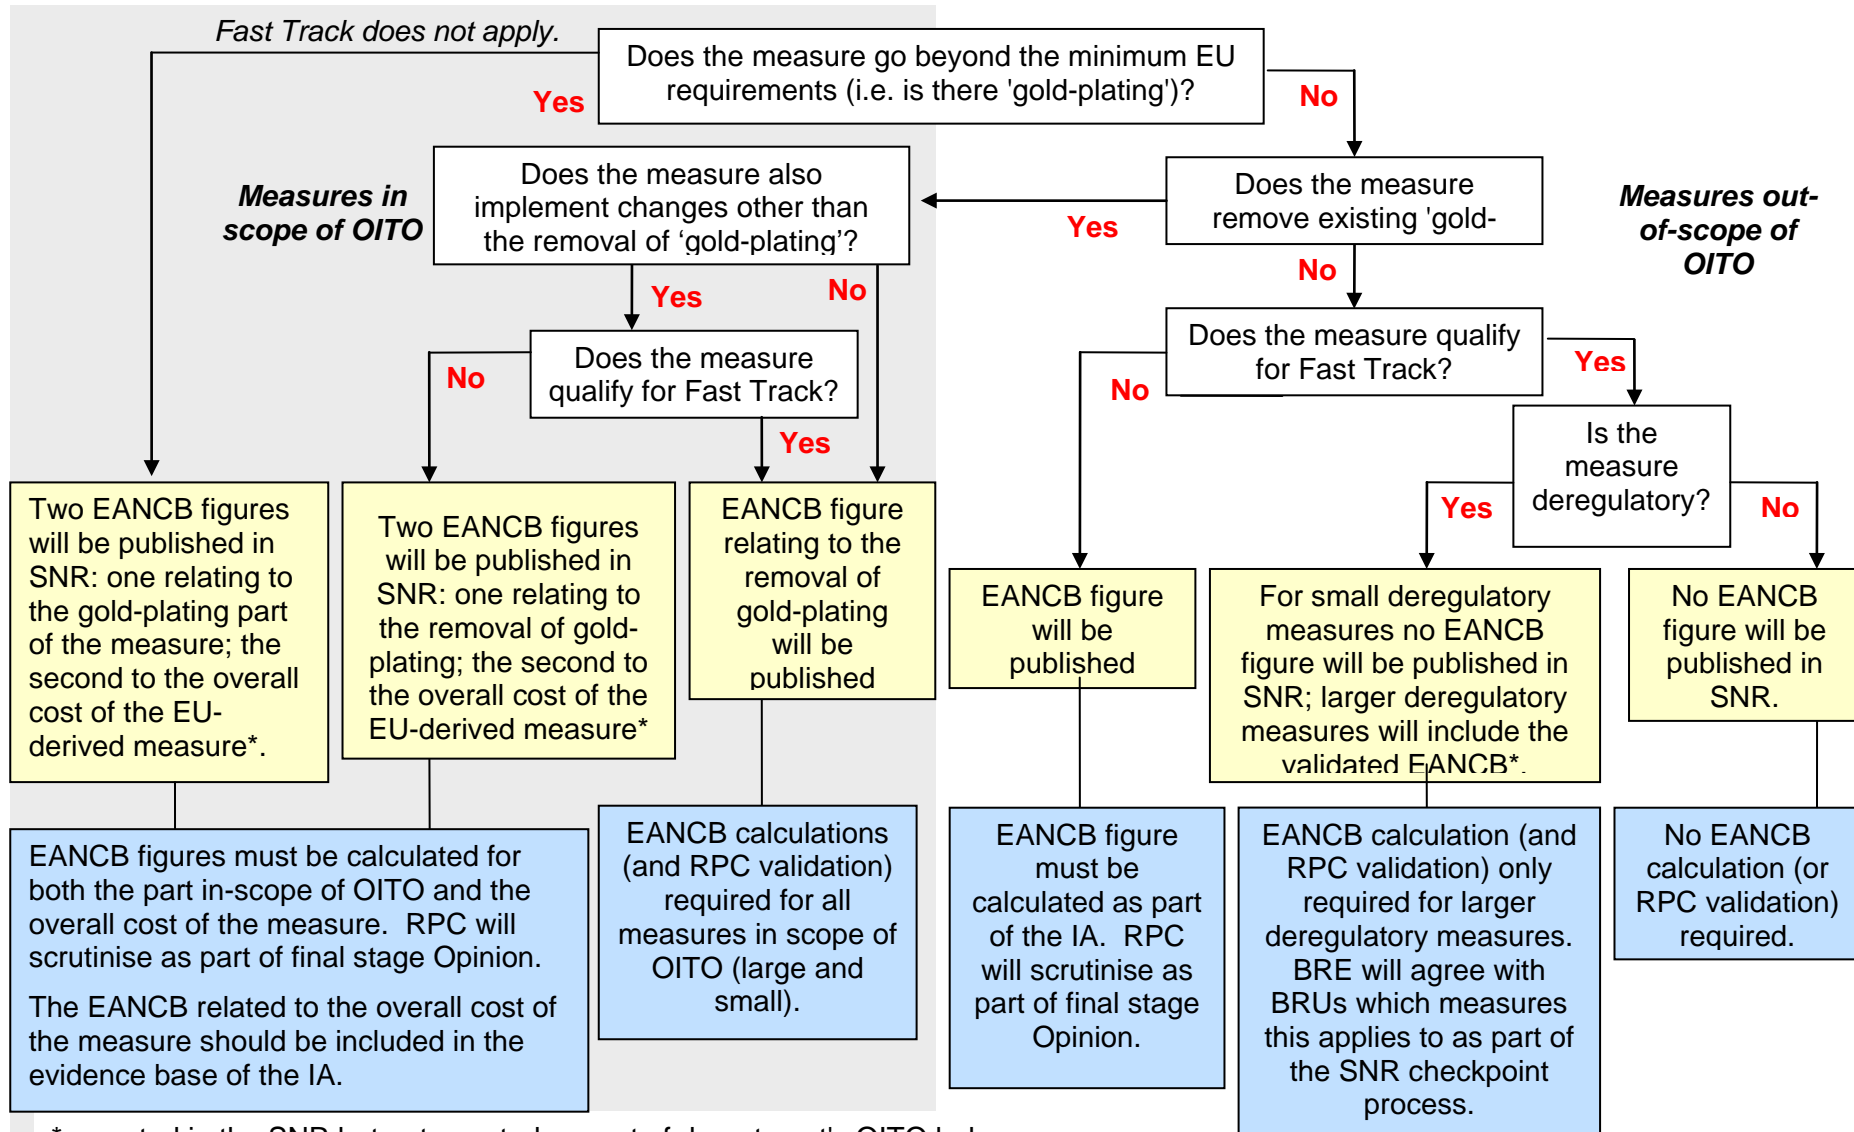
Fast Track does not apply.

Does the measure go beyond the minimum EU requirements (i.e. is there 'gold-plating')?

Yes

No

Measures in scope of OITO

Does the measure also implement changes other than the removal of 'gold-plating'?

Does the measure remove existing 'gold-

Yes

Measures out-of-scope of OITO

Yes

No

No

Does the measure qualify for Fast Track?

Does the measure qualify for Fast Track?

No

Yes

No

Yes

Is the measure deregulatory?

Yes

No

Two EANCB figures will be published in SNR: one relating to the gold-plating part of the measure; the second to the overall cost of the EU-derived measure*.

Two EANCB figures will be published in SNR: one relating to the removal of gold-plating; the second to the overall cost of the EU-derived measure*

EANCB figure relating to the removal of gold-plating will be published

EANCB figure will be published

For small deregulatory measures no EANCB figure will be published in SNR; larger deregulatory measures will include the validated EANCB*.

No EANCB figure will be published in SNR.

EANCB figures must be calculated for both the part in-scope of OITO and the overall cost of the measure. RPC will scrutinise as part of final stage Opinion.

The EANCB related to the overall cost of the measure should be included in the evidence base of the IA.

EANCB calculations (and RPC validation) required for all measures in scope of OITO (large and small).

EANCB figure must be calculated as part of the IA. RPC will scrutinise as part of final stage Opinion.

EANCB calculation (and RPC validation) only required for larger deregulatory measures. BRE will agree with BRUs which measures this applies to as part of the SNR checkpoint process.

No EANCB calculation (or RPC validation) required.

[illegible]